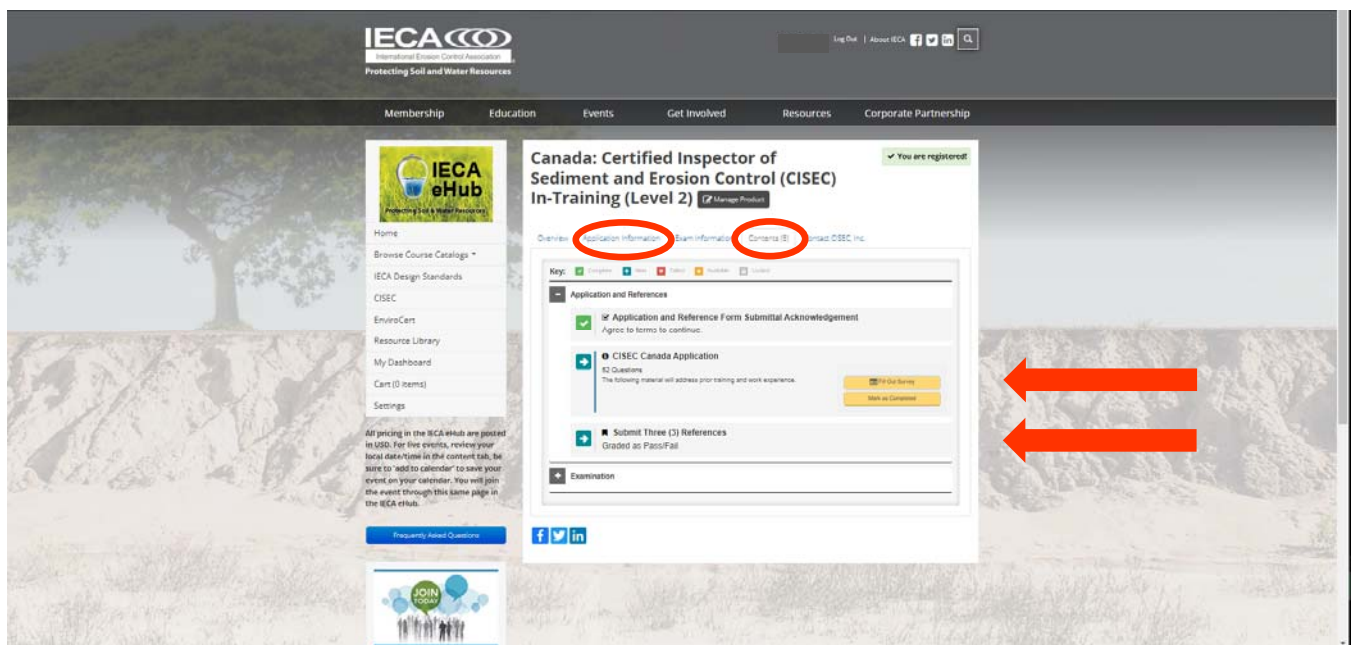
IECA
International Erosion Control Association
Protecting Soil and Water Resources

Log Out | About IECA

Membership Education Events Get Involved Resources Corporate Partnership

IECA eHub
Protecting Soil & Water Resources

Home
Browse Course Catalog
IECA Design Standards
CISEC
EnviroCert
Resource Library
My Dashboard
Cart (0 items)
Settings

All pricing in the IECA eHub are posted in USD. For live events, review your local date/time in the content tab, be sure to "add to calendar" to save your event on your calendar. You will join the event through this same page in the IECA eHub.

Frequently Asked Questions

JOIN TODAY

Canada: Certified Inspector of Sediment and Erosion Control (CISEC) In-Training (Level 2)

Manage Product

✔ You are registered!

Overview Application Information Exam Information Contents (8) Contact CISEC Inc.

Key: Complete New Failed Available Locked

Application and References

Application and Reference Form Submittal Acknowledgement
Agree to terms to continue.

CISEC Canada Application
52 Questions
The following material will address prior training and work experience.

Fill Out Survey
Mark as Completed

Submit Three (3) References
Graded as Pass/Fail

Examination